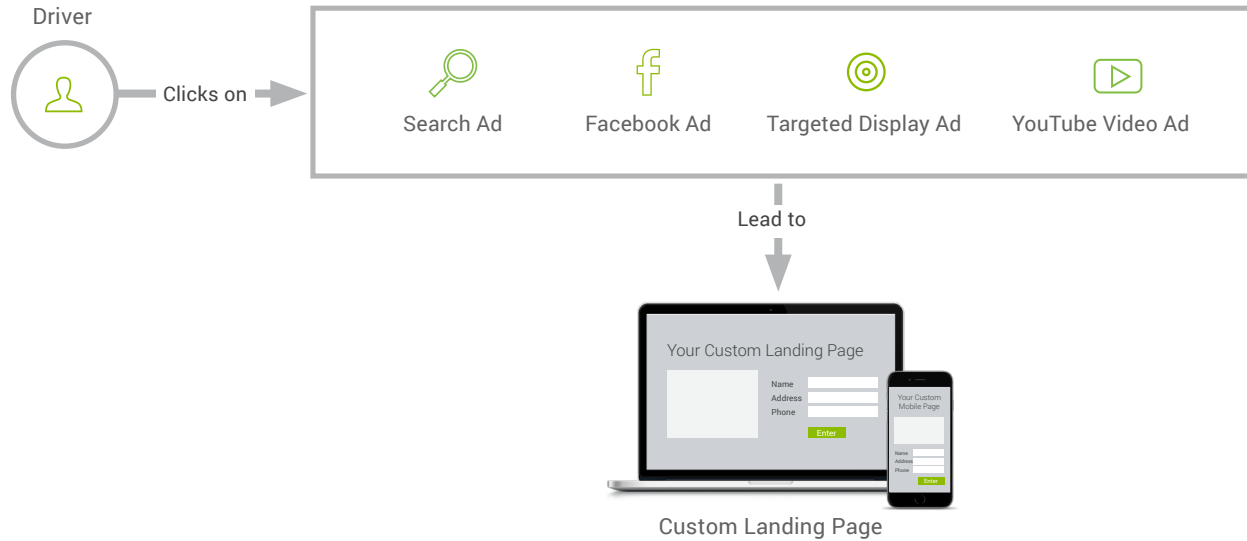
Driver

Clicks on

Search Ad

Facebook Ad

Targeted Display Ad

YouTube Video Ad

Lead to

Your Custom Landing Page

Name

Address

Phone

Enter

Your Custom Mobile Page

Name

Address

Phone

Enter

Custom Landing Page